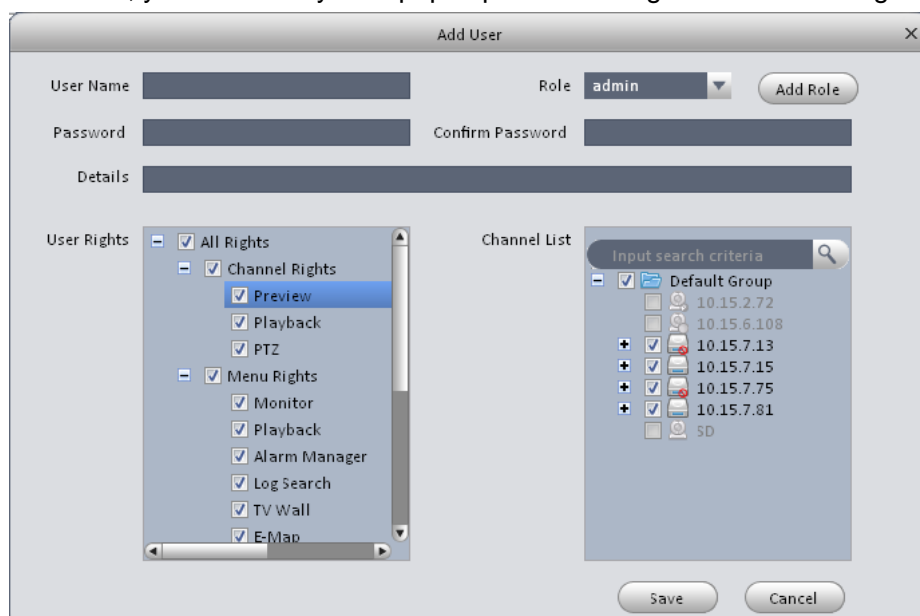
Add User

User Name

Role admin

Add Role

Password

Confirm Password

Details

User Rights

All Rights
Channel Rights
Preview
Playback
PTZ
Menu Rights
Monitor
Playback
Alarm Manager
Log Search
TV Wall
E-Map

Channel List

Input search criteria

Default Group
10.15.2.72
10.15.6.108
10.15.7.13
10.15.7.15
10.15.7.75
10.15.7.81
SD

Save

Cancel